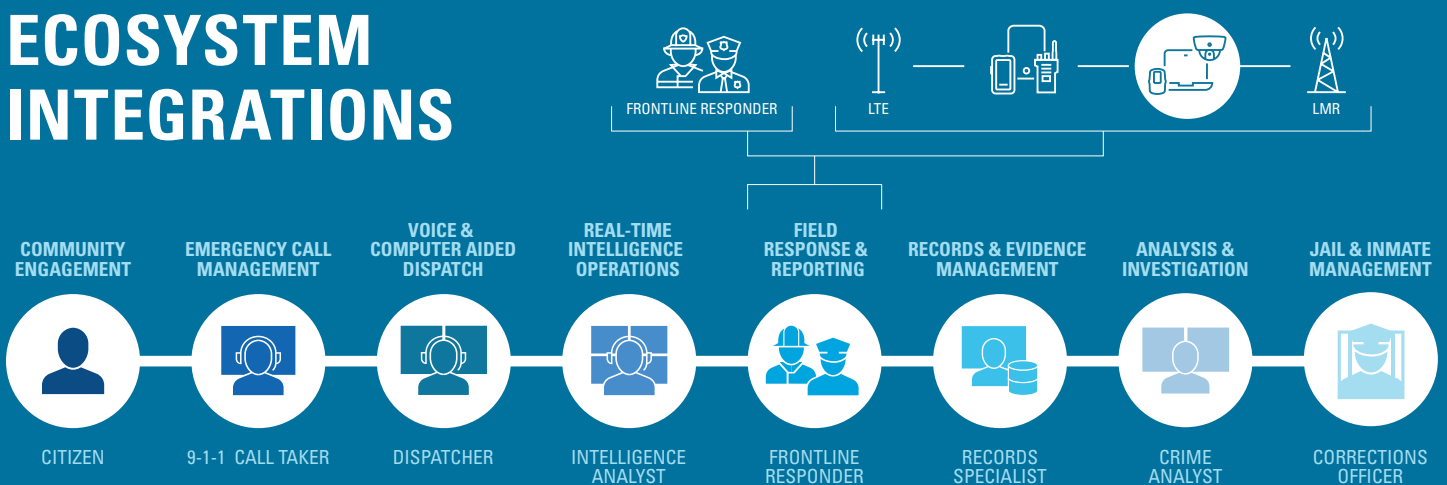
ECOSYSTEM INTEGRATIONS

FRONTLINE RESPONDER

LTE

LMR

COMMUNITY ENGAGEMENT

EMERGENCY CALL MANAGEMENT

VOICE & COMPUTER AIDED DISPATCH

REAL-TIME INTELLIGENCE OPERATIONS

FIELD RESPONSE & REPORTING

RECORDS & EVIDENCE MANAGEMENT

ANALYSIS & INVESTIGATION

JAIL & INMATE MANAGEMENT

CITIZEN

9-1-1 CALL TAKER

DISPATCHER

INTELLIGENCE ANALYST

FRONTLINE RESPONDER

RECORDS SPECIALIST

CRIME ANALYST

CORRECTIONS OFFICER